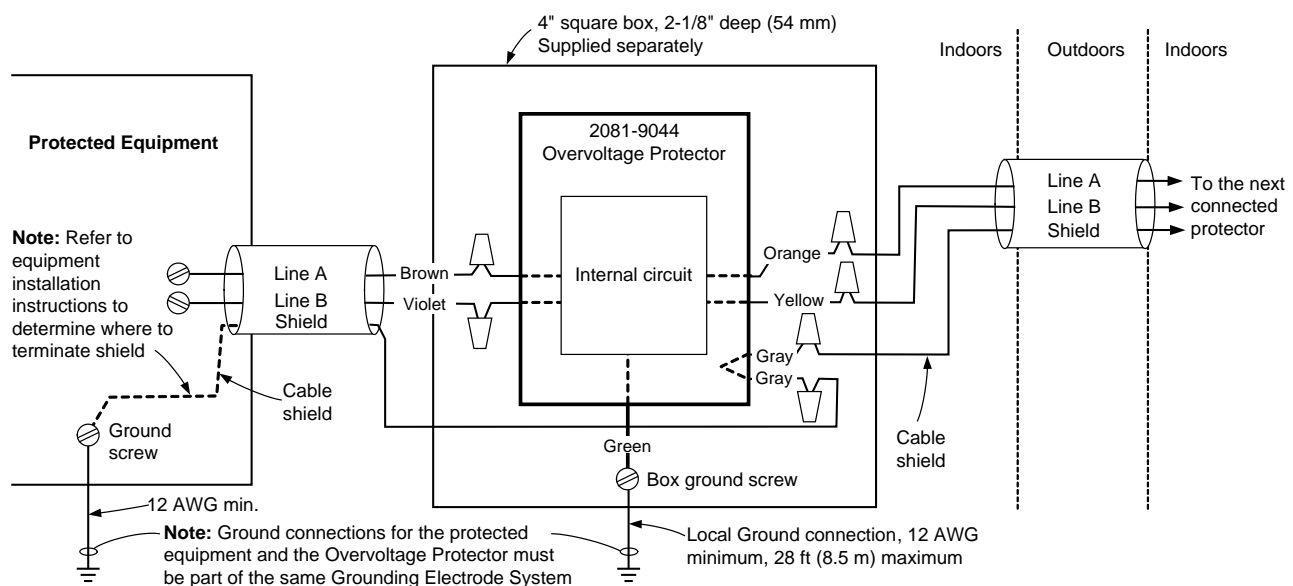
4" square box, 2-1/8" deep (54 mm)
Supplied separately

Indoors | Outdoors | Indoors

Protected Equipment

2081-9044
Overvoltage Protector

Note: Refer to equipment installation instructions to determine where to terminate shield

Line A
Line B
Shield

Brown
Violet

Internal circuit

Orange
Yellow
Gray
Gray

Line A
Line B
Shield

To the next connected protector

Cable shield

Ground screw

Green

Box ground screw

Cable shield

12 AWG min.

Note: Ground connections for the protected equipment and the Overvoltage Protector must be part of the same Grounding Electrode System

Local Ground connection, 12 AWG minimum, 28 ft (8.5 m) maximum